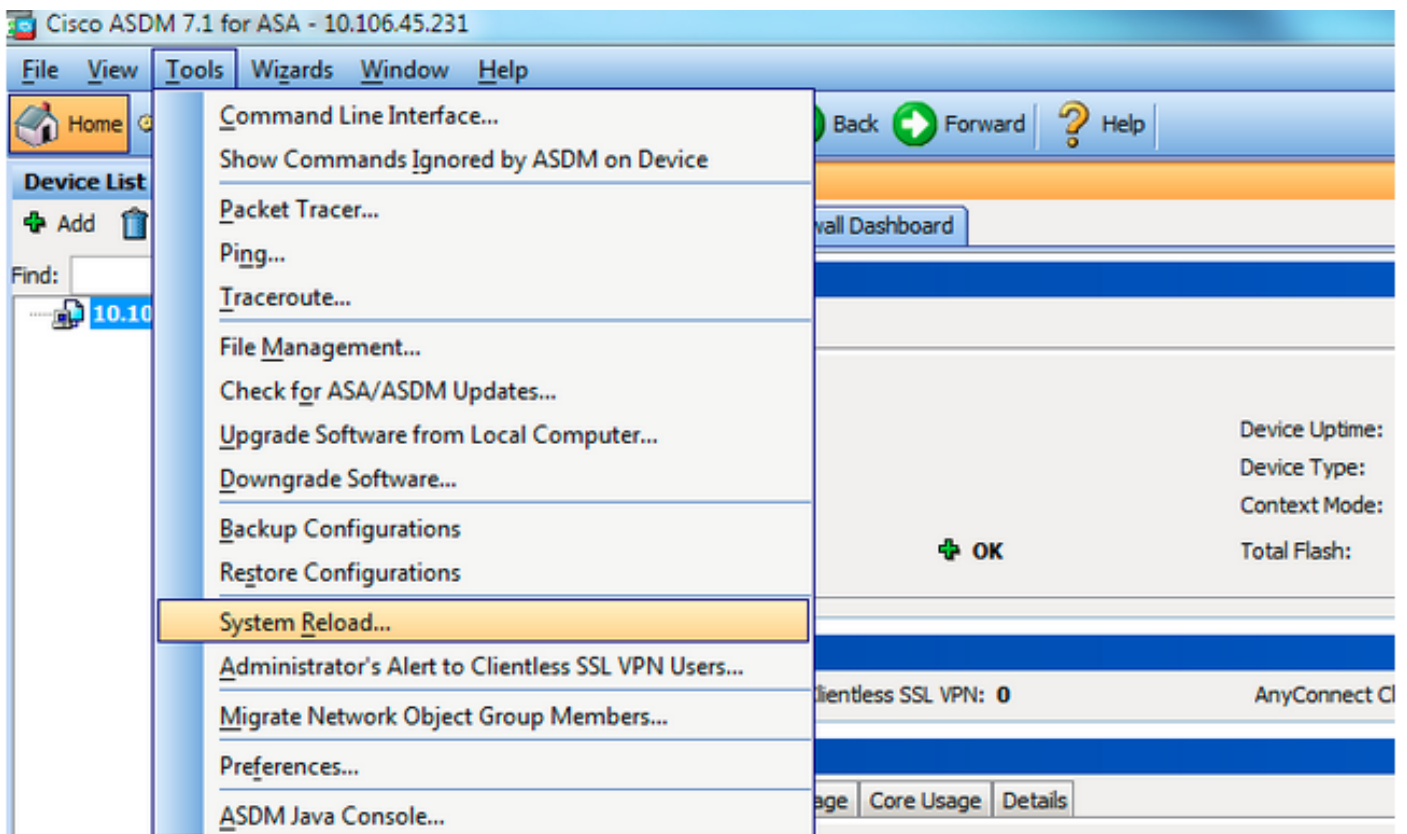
Cisco ASDM 7.1 for ASA - 10.106.45.231

File View Tools Wizards Window Help

Home

Back Forward Help

Device List

Add

Find:

10.10

Command Line Interface...
Show Commands Ignored by ASDM on Device
Packet Tracer...
Ping...
Traceroute...
File Management...
Check for ASA/ASDM Updates...
Upgrade Software from Local Computer...
Downgrade Software...
Backup Configurations
Restore Configurations
System Reload...
Administrator's Alert to Clientless SSL VPN Users...
Migrate Network Object Group Members...
Preferences...
ASDM Java Console...

wall Dashboard

Device Uptime:
Device Type:
Context Mode:
Total Flash:

OK

lientless SSL VPN: 0

AnyConnect Cl

age | Core Usage | Details